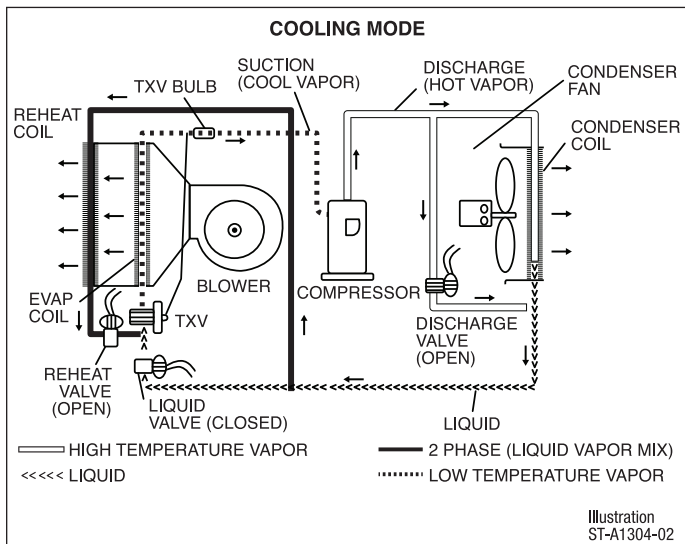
COOLING MODE

SUCTION (COOL VAPOR)

TXV BULB

DISCHARGE (HOT VAPOR)

CONDENSER FAN

REHEAT COIL

CONDENSER COIL

BLOWER

COMPRESSOR

EVAP COIL

TXV

DISCHARGE VALVE (OPEN)

REHEAT VALVE (OPEN)

LIQUID VALVE (CLOSED)

LIQUID

HIGH TEMPERATURE VAPOR

2 PHASE (LIQUID VAPOR MIX)

<<<<< LIQUID

LOW TEMPERATURE VAPOR

Illustration ST-A1304-02